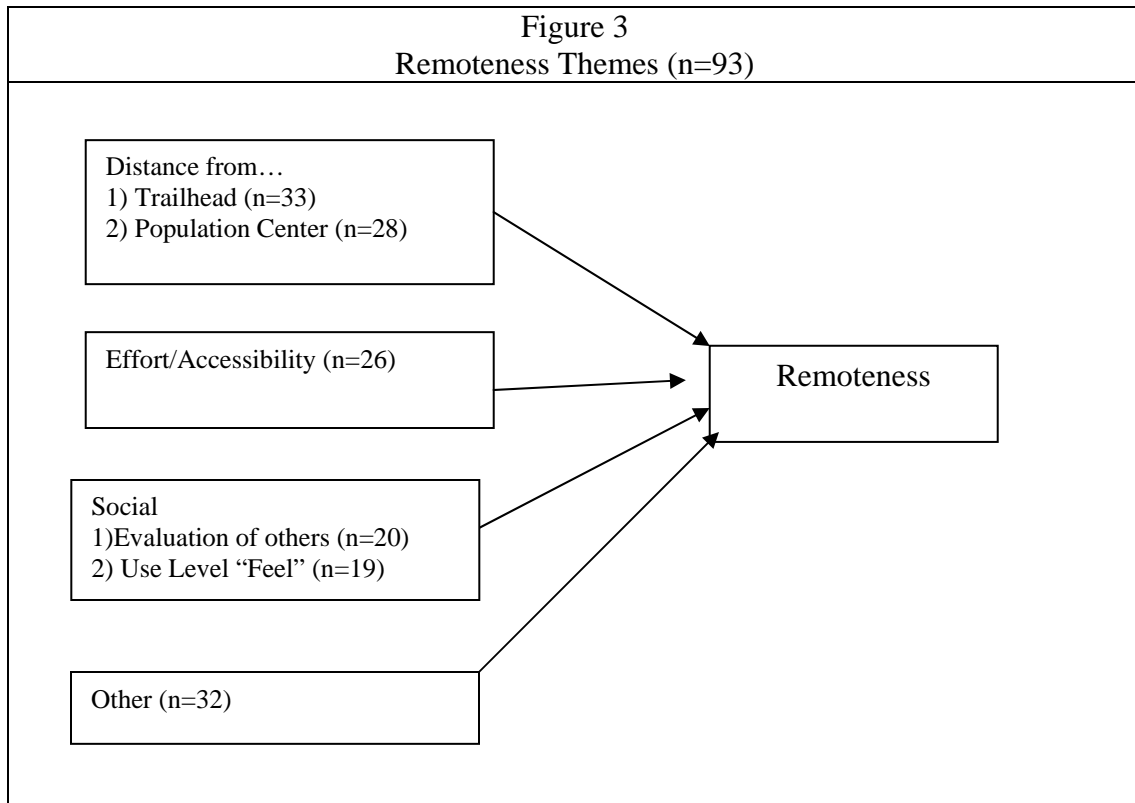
Figure 3
Remoteness Themes (n=93)

Distance from…
1) Trailhead (n=33)
2) Population Center (n=28)

Effort/Accessibility (n=26)

Social
1)Evaluation of others (n=20)
2) Use Level "Feel" (n=19)

Other (n=32)

Remoteness